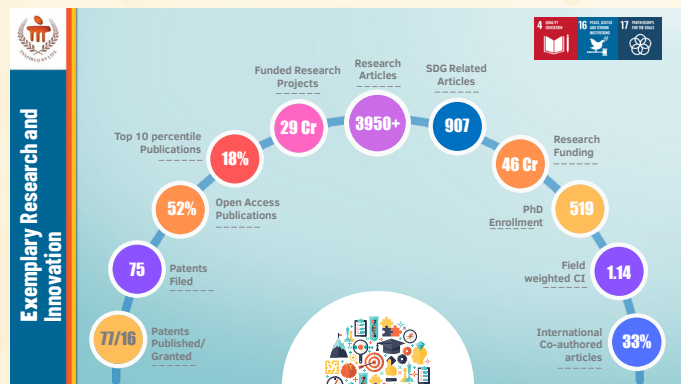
INSPIRED BY LIFE

Exemplary Research and Innovation

4 QUALITY EDUCATION
16 PEACE, JUSTICE AND STRONG INSTITUTIONS
17 PARTNERSHIPS FOR THE GOALS

Research Articles
3950+

Funded Research Projects
29 Cr

SDG Related Articles
907

Top 10 percentile Publications
18%

Research Funding
46 Cr

52%
Open Access Publications

PhD Enrollment
519

75
Patents Filed

Field weighted CI
1.14

77/16
Patents Published/ Granted

International Co-authored articles
33%